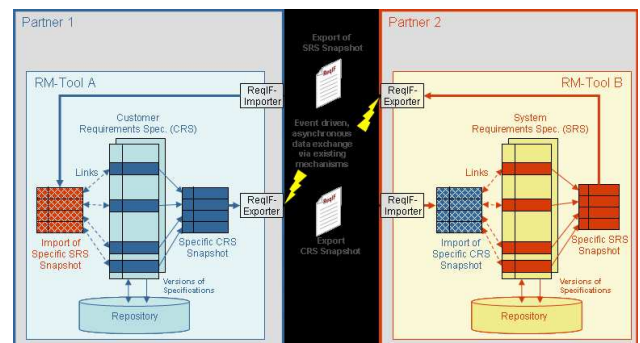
Partner 1

RM-Tool A

ReqIF-Importer

Customer Requirements Spec. (CRS)

Links

Import of Specific SRS Snapshot

Specific CRS Snapshot

ReqIF-Exporter

Versions of Specifications

Repository

Export of SRS Snapshot

ReqIF

Event driven, asynchronous data exchange via existing mechanisms

ReqIF

Export CRS Snapshot

Partner 2

RM-Tool B

ReqIF-Exporter

System Requirements Spec. (SRS)

Links

ReqIF-Importer

Import of Specific CRS Snapshot

Specific SRS Snapshot

Versions of Specifications

Repository